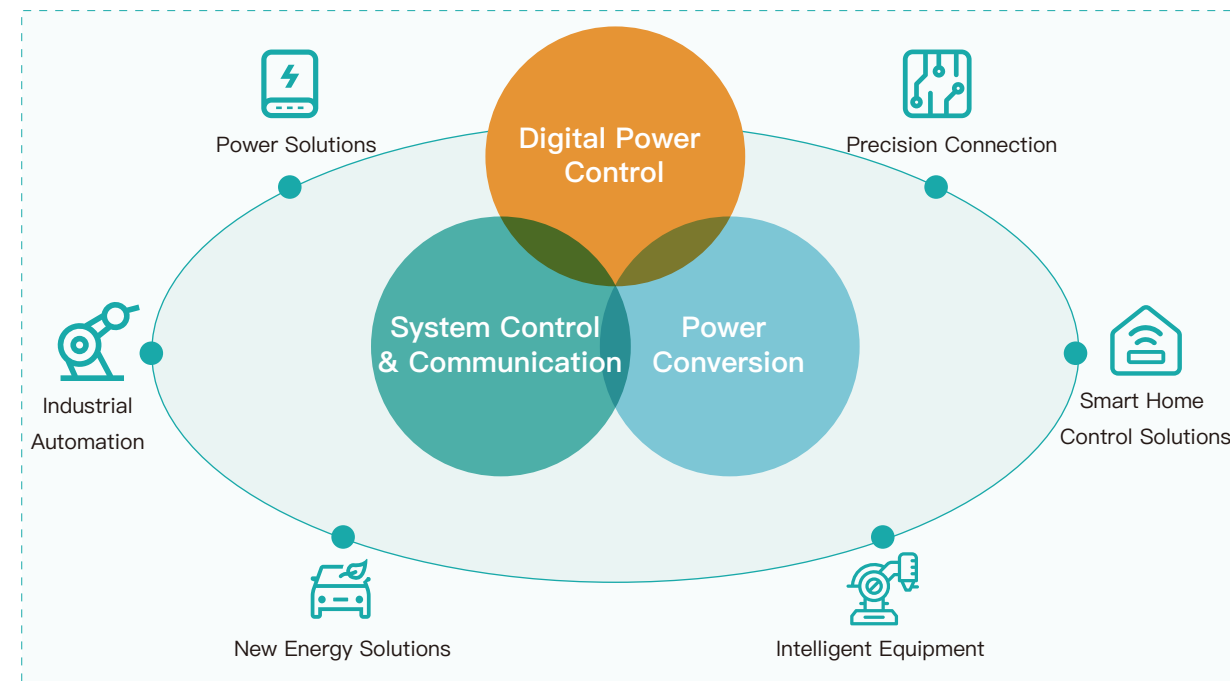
Power Solutions

Digital Power Control

Precision Connection

System Control & Communication

Power Conversion

Industrial Automation

Smart Home Control Solutions

New Energy Solutions

Intelligent Equipment